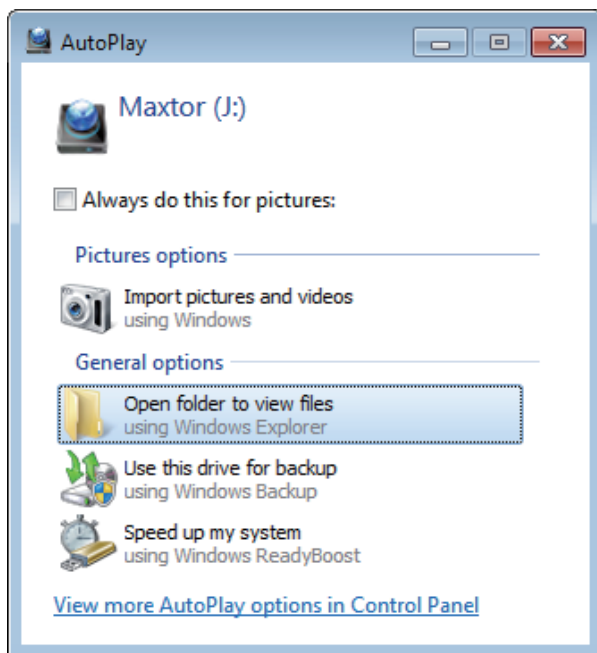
AutoPlay

Maxtor (J:)

Always do this for pictures:

Pictures options

Import pictures and videos
using Windows

General options

Open folder to view files
using Windows Explorer

Use this drive for backup
using Windows Backup

Speed up my system
using Windows ReadyBoost

View more AutoPlay options in Control Panel